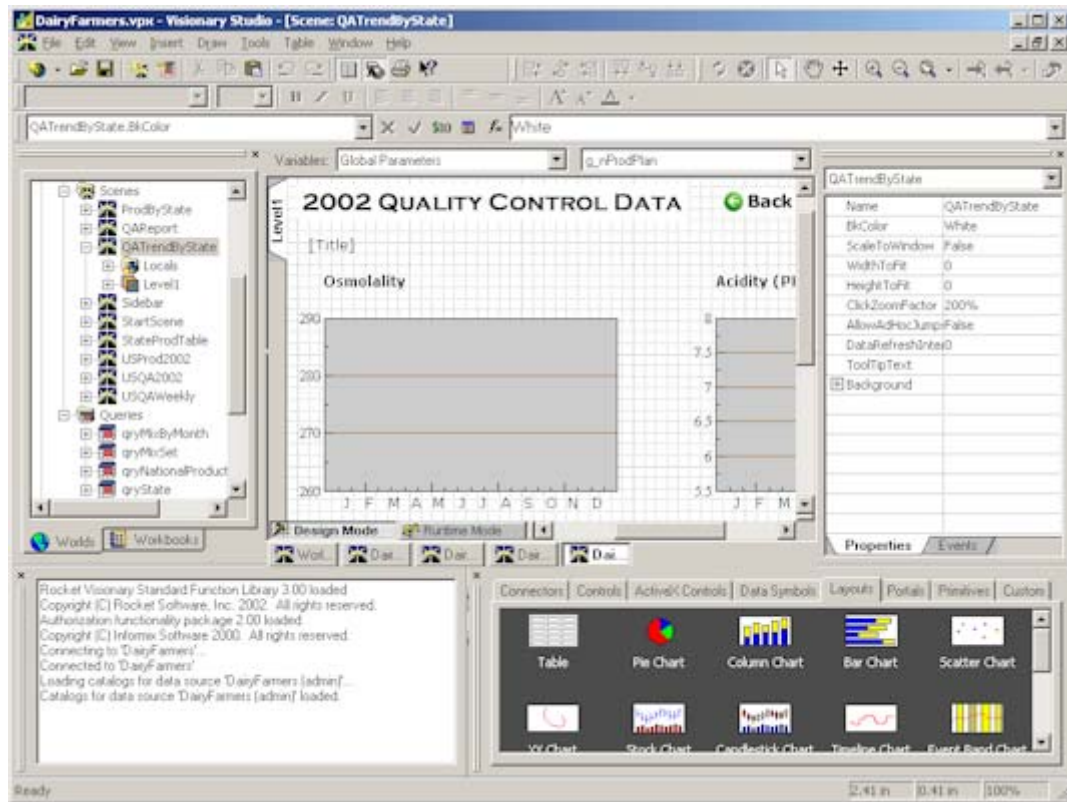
DairyFarmers.vpx - Visionary Studio - [Scene: QATrendByState]

File Edit View Insert Draw Tools Table Window Help

QATrendByState.BkColor

White

Variables: Global Parameters

g_nProdPlan

Scenes
ProdByState
QAReport
QATrendByState
Locals
Level1
Sidebar
StartScene
StateProdTable
USProd2002
USQA2002
USQAWeekly
Queries
qryMcByMonth
qryMcSet
qryNationalProduct
qryState

Worlds Workbooks

Level1

2002 Quality Control Data

Back

[Title]

Osmolality

Acidity (PI

290
280
270
260

J F M A M J J A S O N D

8
7.5
7
6.5
6
5.5

J F M

Design Mode Runtime Mode

Wor... Dai... Dai... Dai... Dai...

QATrendByState

| Name | QATrendByState |
|---|---|
| BkColor | White |
| ScaleToWindow | False |
| WidthToFit | 0 |
| HeightToFit | 0 |
| ClickZoomFactor | 200% |
| AllowAdHocJump | False |
| DataRefreshInte | 0 |
| ToolTipText | |
| Background | |

Properties Events

Rocket Visionary Standard Function Library 3.00 loaded
Copyright (C) Rocket Software, Inc. 2002. All rights reserved.
Authorization functionality package 2.00 loaded
Copyright (C) Informix Software 2000. All rights reserved.
Connecting to 'DairyFarmers'...
Connected to 'DairyFarmers'
Loading catalogs for data source 'DairyFarmers (admin)'...
Catalogs for data source 'DairyFarmers (admin)' loaded.

Connectors | Controls | ActiveX Controls | Data Symbols | Layouts | Portals | Primitives | Custom

Table
Pie Chart
Column Chart
Bar Chart
Scatter Chart
XY Chart
Stock Chart
Candlestick Chart
Timeline Chart
Event Band Chart

Ready

2.41 in 0.41 in 100%